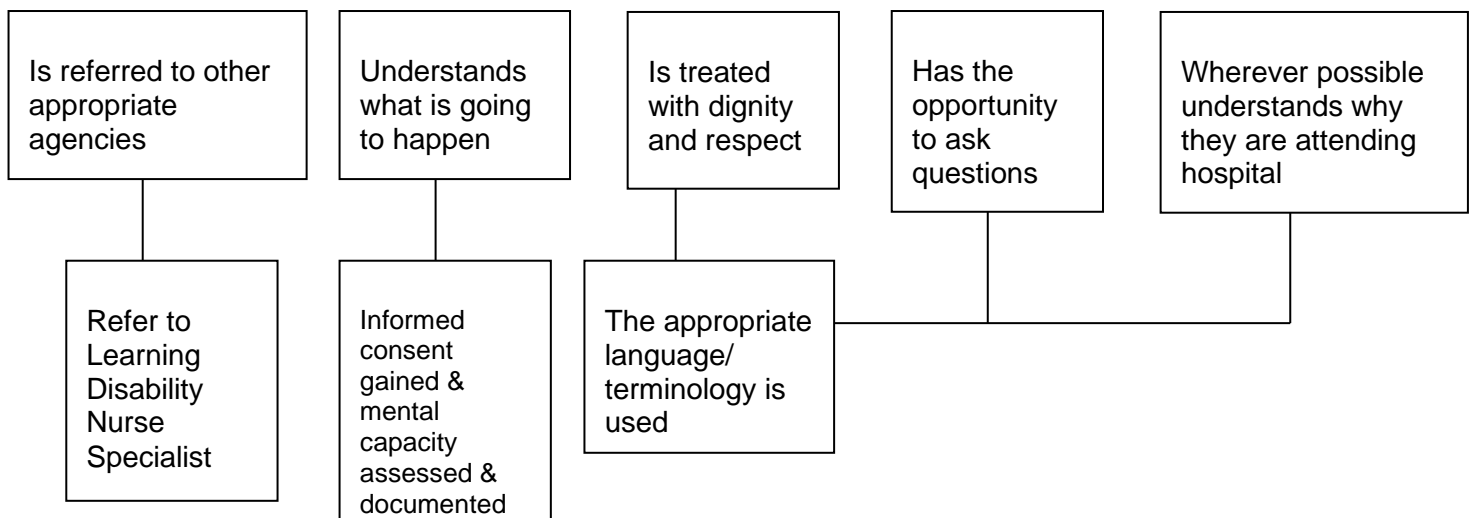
Is referred to other appropriate agencies

Understands what is going to happen

Is treated with dignity and respect

Has the opportunity to ask questions

Wherever possible understands why they are attending hospital

Refer to Learning Disability Nurse Specialist

Informed consent gained & mental capacity assessed & documented

The appropriate language/ terminology is used